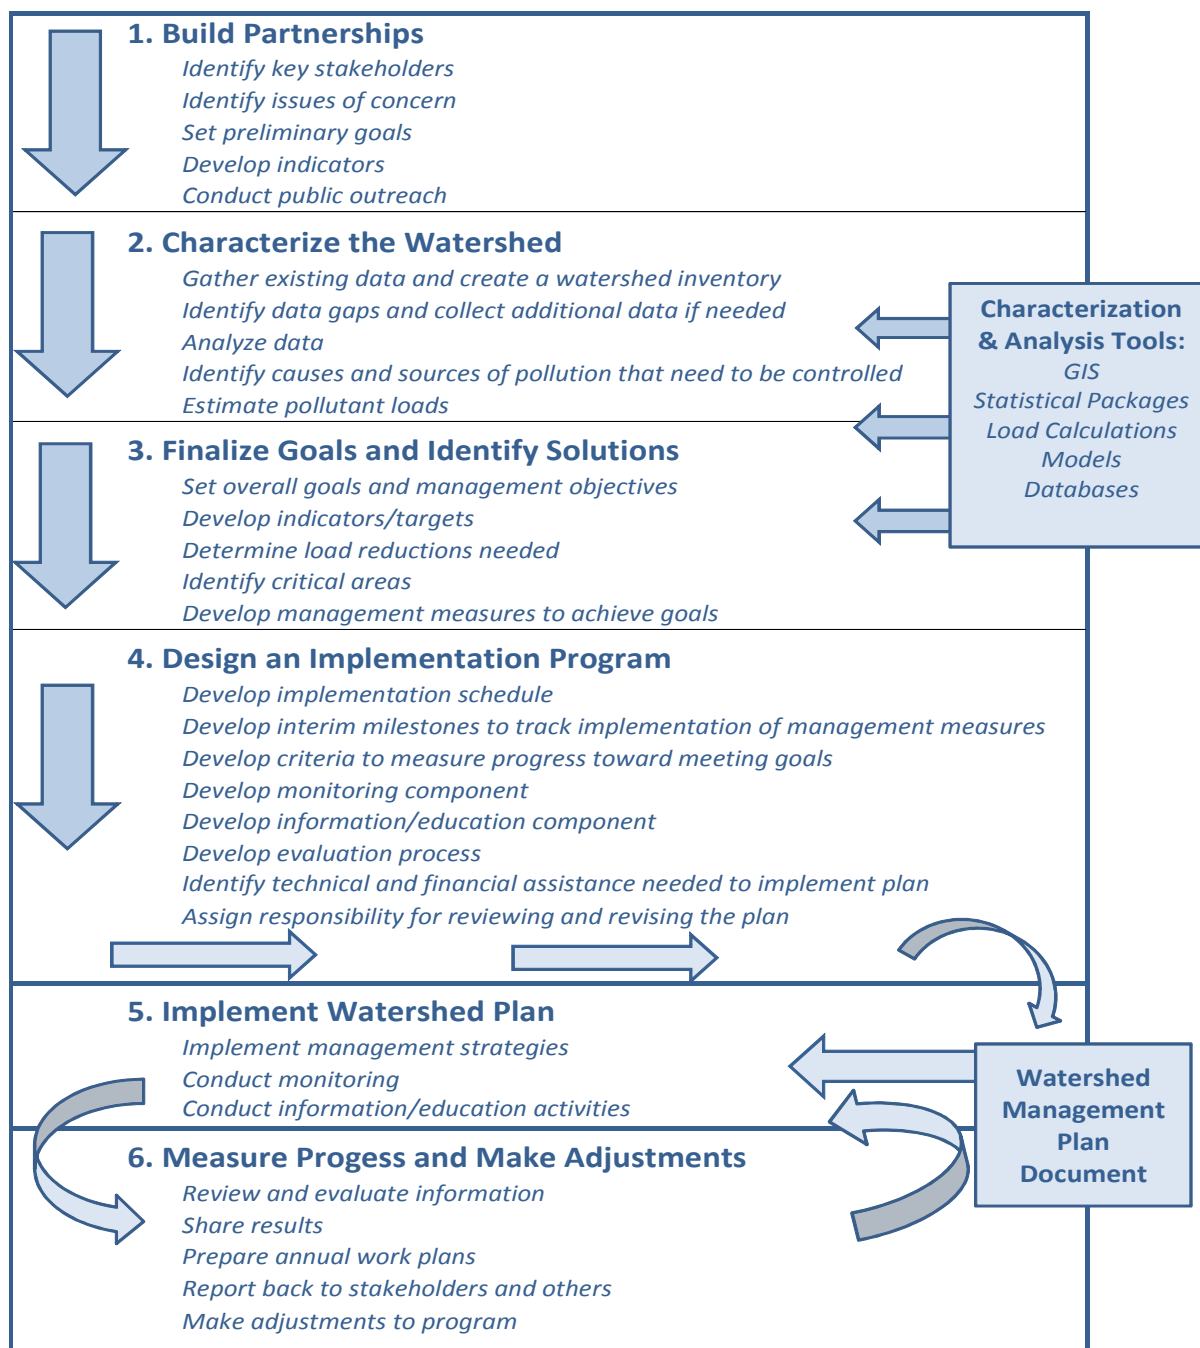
1. Build Partnerships

Identify key stakeholders
Identify issues of concern
Set preliminary goals
Develop indicators
Conduct public outreach

2. Characterize the Watershed

Gather existing data and create a watershed inventory
Identify data gaps and collect additional data if needed
Analyze data
Identify causes and sources of pollution that need to be controlled
Estimate pollutant loads

3. Finalize Goals and Identify Solutions

Set overall goals and management objectives
Develop indicators/targets
Determine load reductions needed
Identify critical areas
Develop management measures to achieve goals

Characterization & Analysis Tools:
GIS
Statistical Packages
Load Calculations
Models
Databases

4. Design an Implementation Program

Develop implementation schedule
Develop interim milestones to track implementation of management measures
Develop criteria to measure progress toward meeting goals
Develop monitoring component
Develop information/education component
Develop evaluation process
Identify technical and financial assistance needed to implement plan
Assign responsibility for reviewing and revising the plan

5. Implement Watershed Plan

Implement management strategies
Conduct monitoring
Conduct information/education activities

Watershed Management Plan Document

6. Measure Progess and Make Adjustments

Review and evaluate information
Share results
Prepare annual work plans
Report back to stakeholders and others
Make adjustments to program